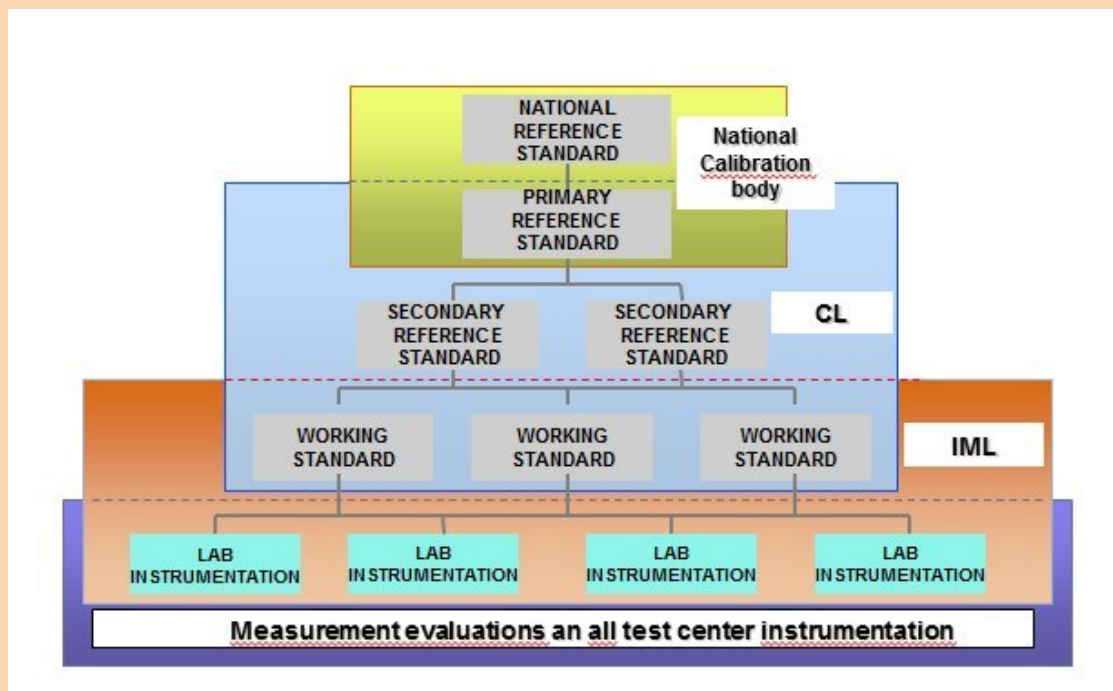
NATIONAL REFERENCE STANDARD

National Calibration body

PRIMARY REFERENCE STANDARD

SECONDARY REFERENCE STANDARD

SECONDARY REFERENCE STANDARD

CL

WORKING STANDARD

WORKING STANDARD

WORKING STANDARD

IML

LAB INSTRUMENTATION

LAB INSTRUMENTATION

LAB INSTRUMENTATION

LAB INSTRUMENTATION

Measurement evaluations an all test center instrumentation